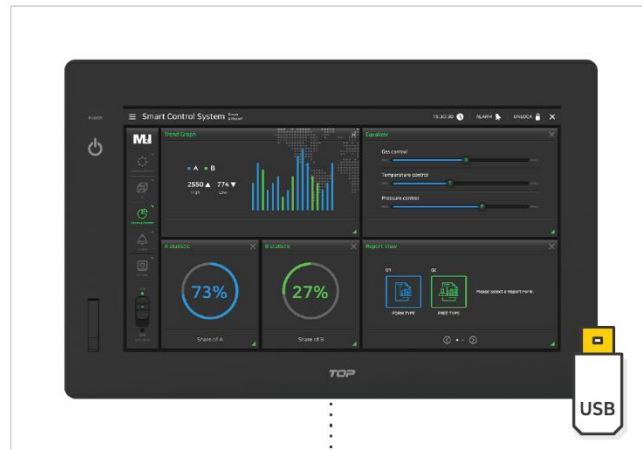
Smart Control System

10:30 AM ALARM UNLOCK

Trend Graph

A B

2550 ▲ 774 ▼

High Low

Equation

Gas control

Temperature control

Pressure control

A stations

73%

Share of A

B stations

27%

Share of B

Report View

01 02

FORM TYPE FREE TYPE

Please select a report form.

TOP

USB